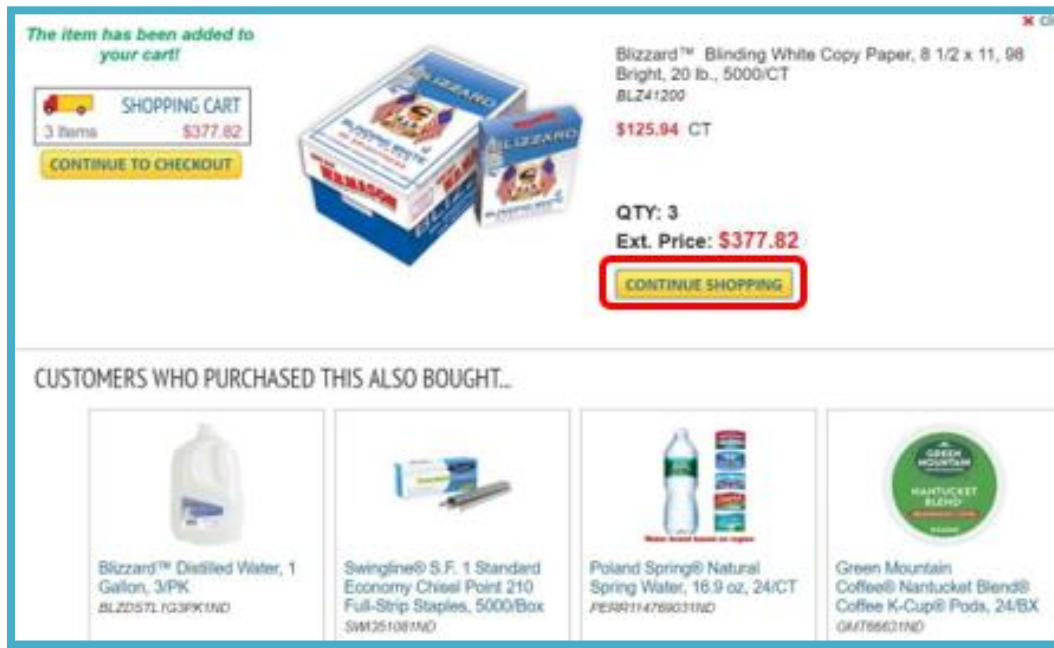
The item has been added to your cart!

SHOPPING CART
3 Items $377.82

CONTINUE TO CHECKOUT

× cl

Blizzard™ Blinding White Copy Paper, 8 1/2 x 11, 98 Bright, 20 lb., 5000/CT
BLZ41200

$125.94 CT

QTY: 3
Ext. Price: $377.82

CONTINUE SHOPPING

CUSTOMERS WHO PURCHASED THIS ALSO BOUGHT...

Blizzard™ Distilled Water, 1 Gallon, 3/PK
BLZDSTL1G3PK1ND

Swingline® S.F. 1 Standard Economy Chisel Point 210 Full-Strip Staples, 5000/Box
SWI35108IND

Poland Spring® Natural Spring Water, 16.9 oz, 24/CT
PERR1147690311ND

Green Mountain Coffee® Nantucket Blend® Coffee K-Cup® Pods, 24/BX
GMT6663IND